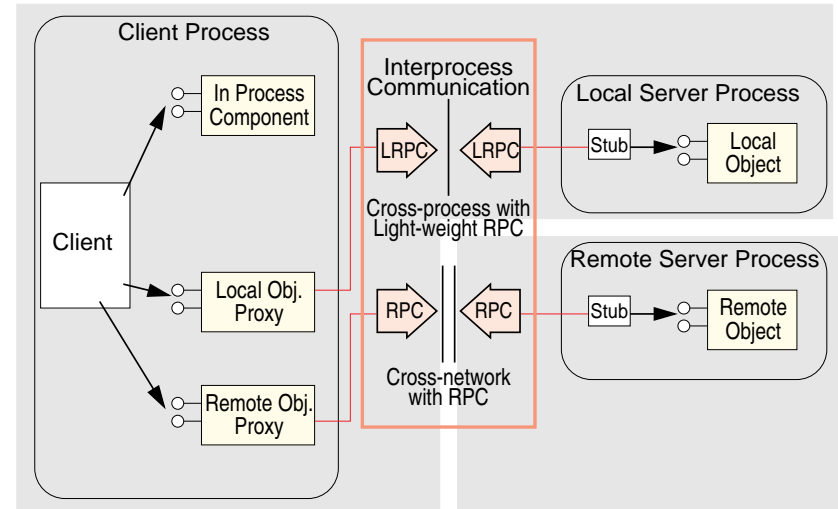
Client Process

In Process Component

Client

Local Obj. Proxy

Remote Obj. Proxy

Interprocess Communication

LRPC

LRPC

Cross-process with Light-weight RPC

RPC

RPC

Cross-network with RPC

Local Server Process

Stub

Local Object

Remote Server Process

Stub

Remote Object